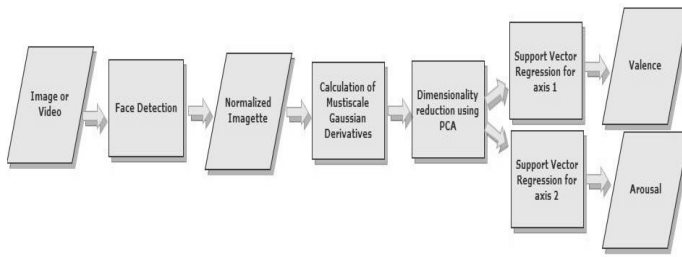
Image or Video

Face Detection

Normalized Imagette

Calculation of Mustiscale Gaussian Derivatives

Dimensionality reduction using PCA

Support Vector Regression for axis 1

Valence

Support Vector Regression for axis 2

Arousal